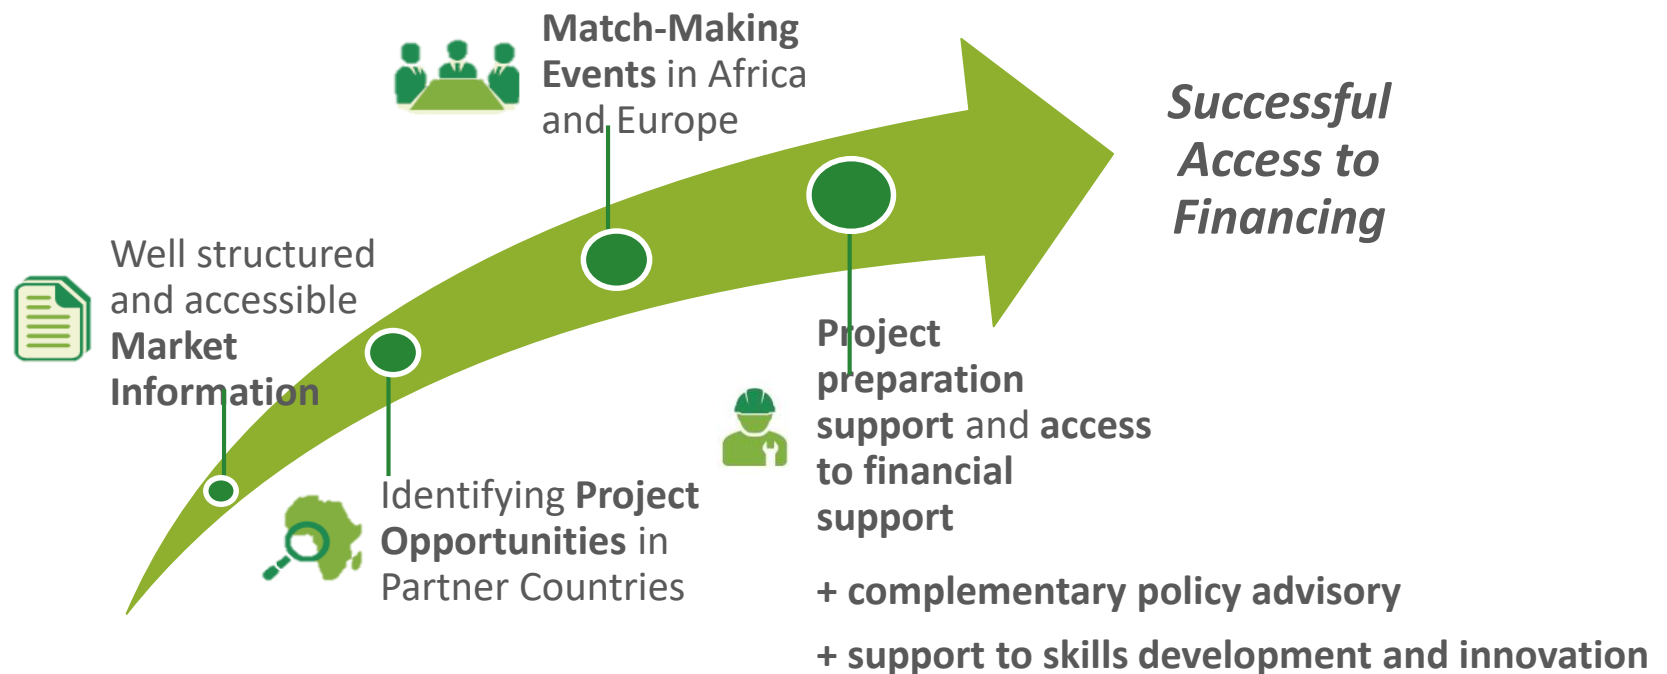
Match-Making Events in Africa and Europe

Successful Access to Financing

Well structured and accessible Market Information

Project preparation support and access to financial support

Identifying Project Opportunities in Partner Countries

+ complementary policy advisory

+ support to skills development and innovation